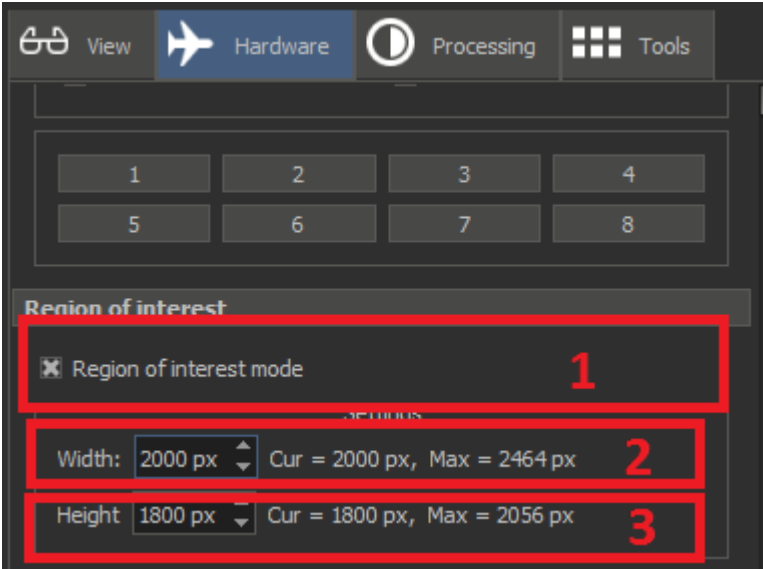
View Hardware Processing Tools

| 1 | 2 | 3 | 4 |
|---|---|---|---|
| 5 | 6 | 7 | 8 |

Region of interest

Region of interest mode

1

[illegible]

Width: 2000 px Cur = 2000 px, Max = 2464 px

2

Height 1800 px Cur = 1800 px, Max = 2056 px

3